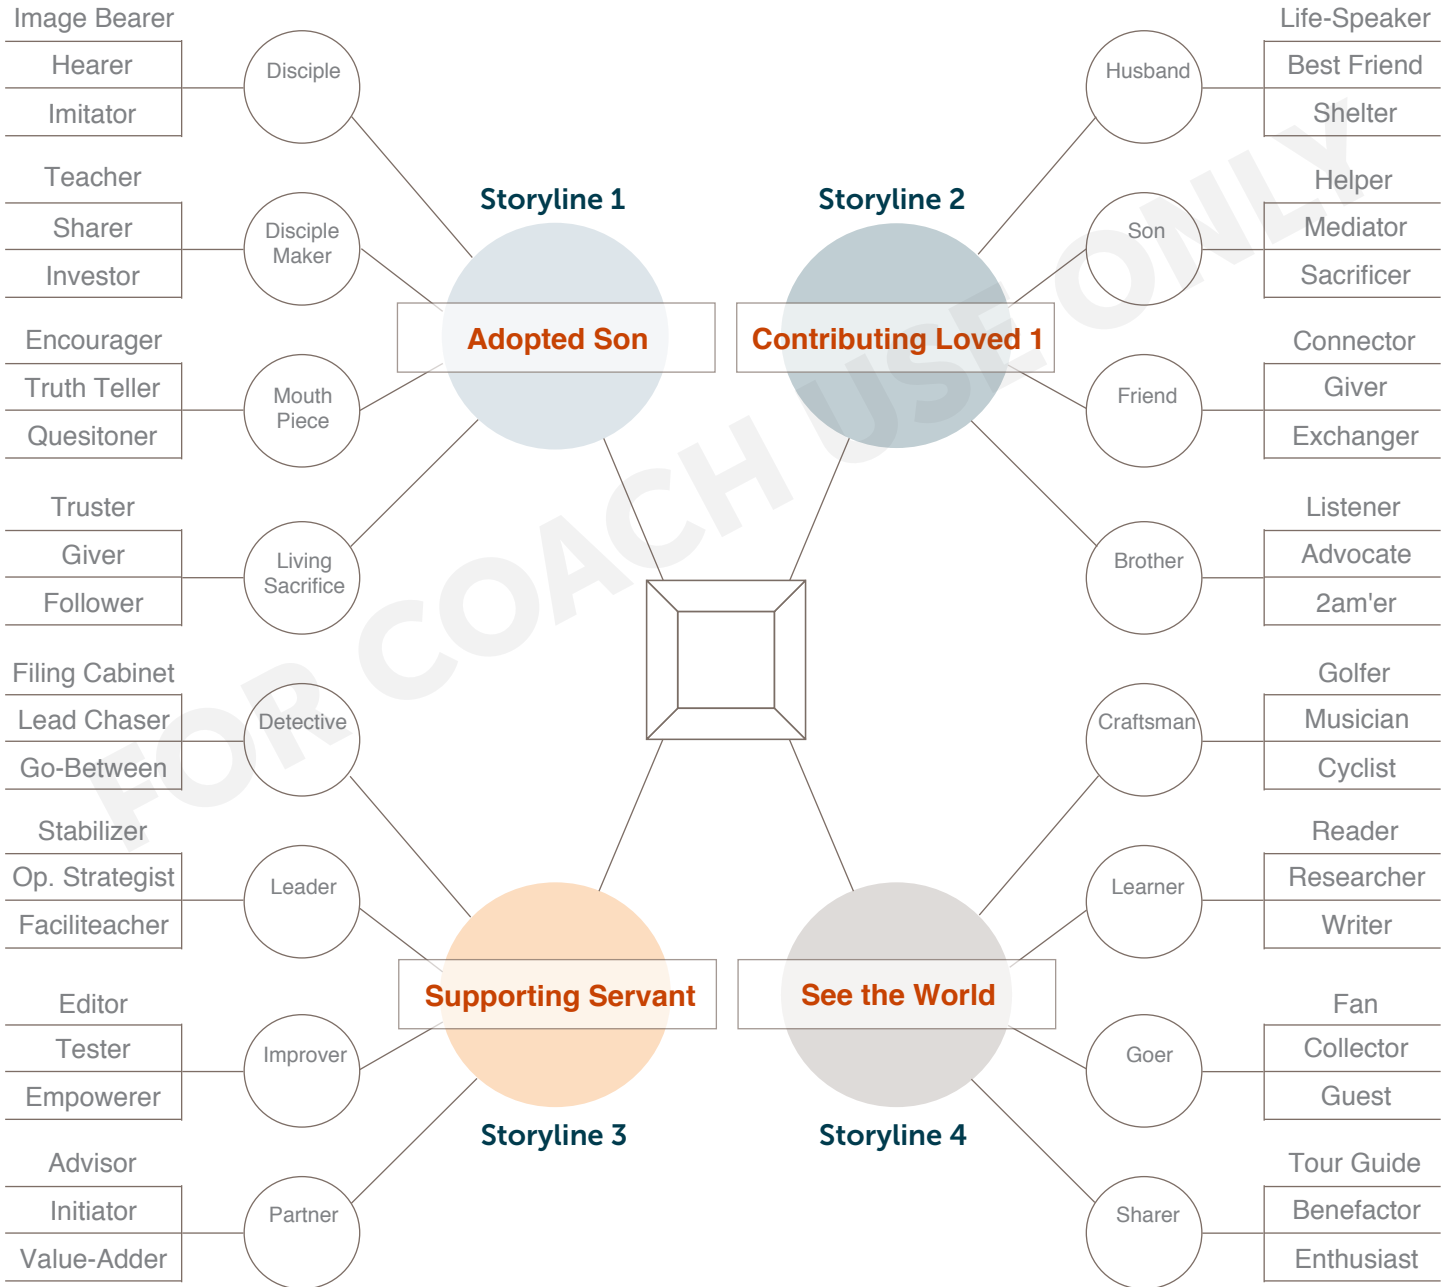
Image Bearer
Hearer
Imitator

Disciple

Teacher
Sharer
Investor

Disciple Maker

Encourager
Truth Teller
Quesitoner

Mouth Piece

Truster
Giver
Follower

Living Sacrifice

Storyline 1

Adopted Son

Storyline 2

Contributing Loved 1

Life-Speaker
Best Friend
Shelter

Husband

Helper
Mediator
Sacrificer

Son

Connector
Giver
Exchanger

Friend

Listener
Advocate
2am'er

Brother

Filing Cabinet
Lead Chaser
Go-Between

Detective

Stabilizer
Op. Strategist
Faciliteacher

Leader

Editor
Tester
Empowerer

Improver

Advisor
Initiator
Value-Adder

Partner

Supporting Servant

Storyline 3

See the World

Storyline 4

Golfer
Musician
Cyclist

Craftsman

Reader
Researcher
Writer

Learner

Fan
Collector
Guest

Goer

Tour Guide
Benefactor
Enthusiast

Sharer

FOR COACH USE ONLY